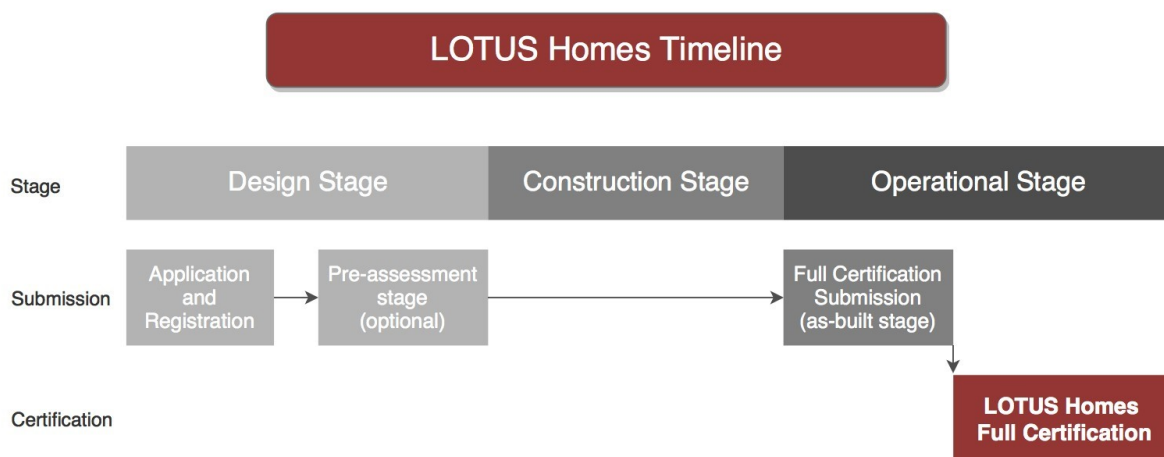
LOTUS Homes Timeline

Stage

Design Stage

Construction Stage

Operational Stage

Submission

Application and Registration

Pre-assessment stage (optional)

Full Certification Submission (as-built stage)

Certification

LOTUS Homes Full Certification